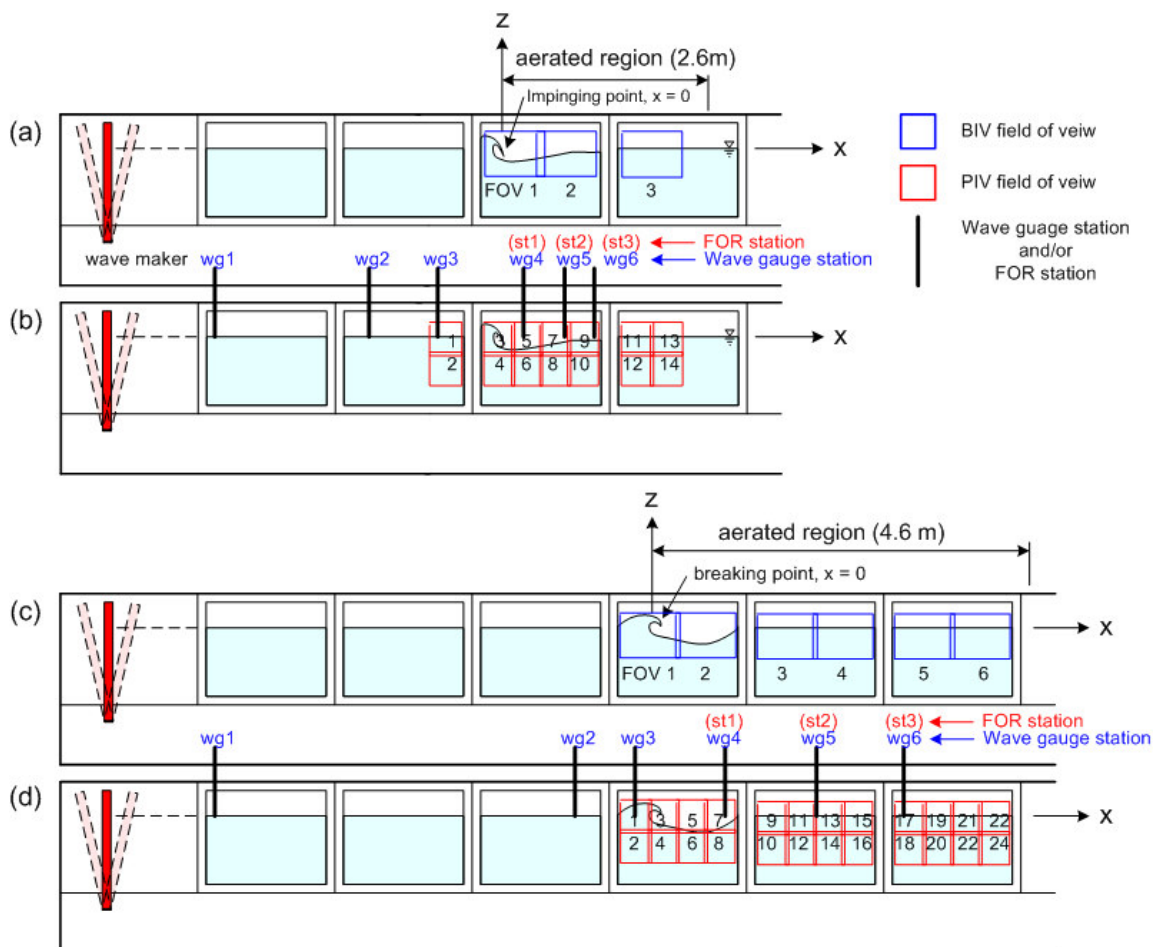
z

aerated region (2.6m)

Impinging point, x = 0

(a)

x

FOV 1 2 3

BIV field of veiw

PIV field of veiw

Wave guage station and/or FOR station

wave maker wg1 wg2 wg3 (st1) wg4 (st2) wg5 (st3) wg6

FOR station

Wave gauge station

(b)

1 2 3 4 5 6 7 8 9 10 11 12 13 14

x

z

aerated region (4.6 m)

breaking point, x = 0

(c)

x

FOV 1 2 3 4 5 6

wg1 wg2 wg3 (st1) wg4 (st2) wg5 (st3) wg6

FOR station

Wave gauge station

(d)

1 2 3 4 5 6 7 8 9 10 11 12 13 14 15 16 17 18 19 20 21 22 22 24

x